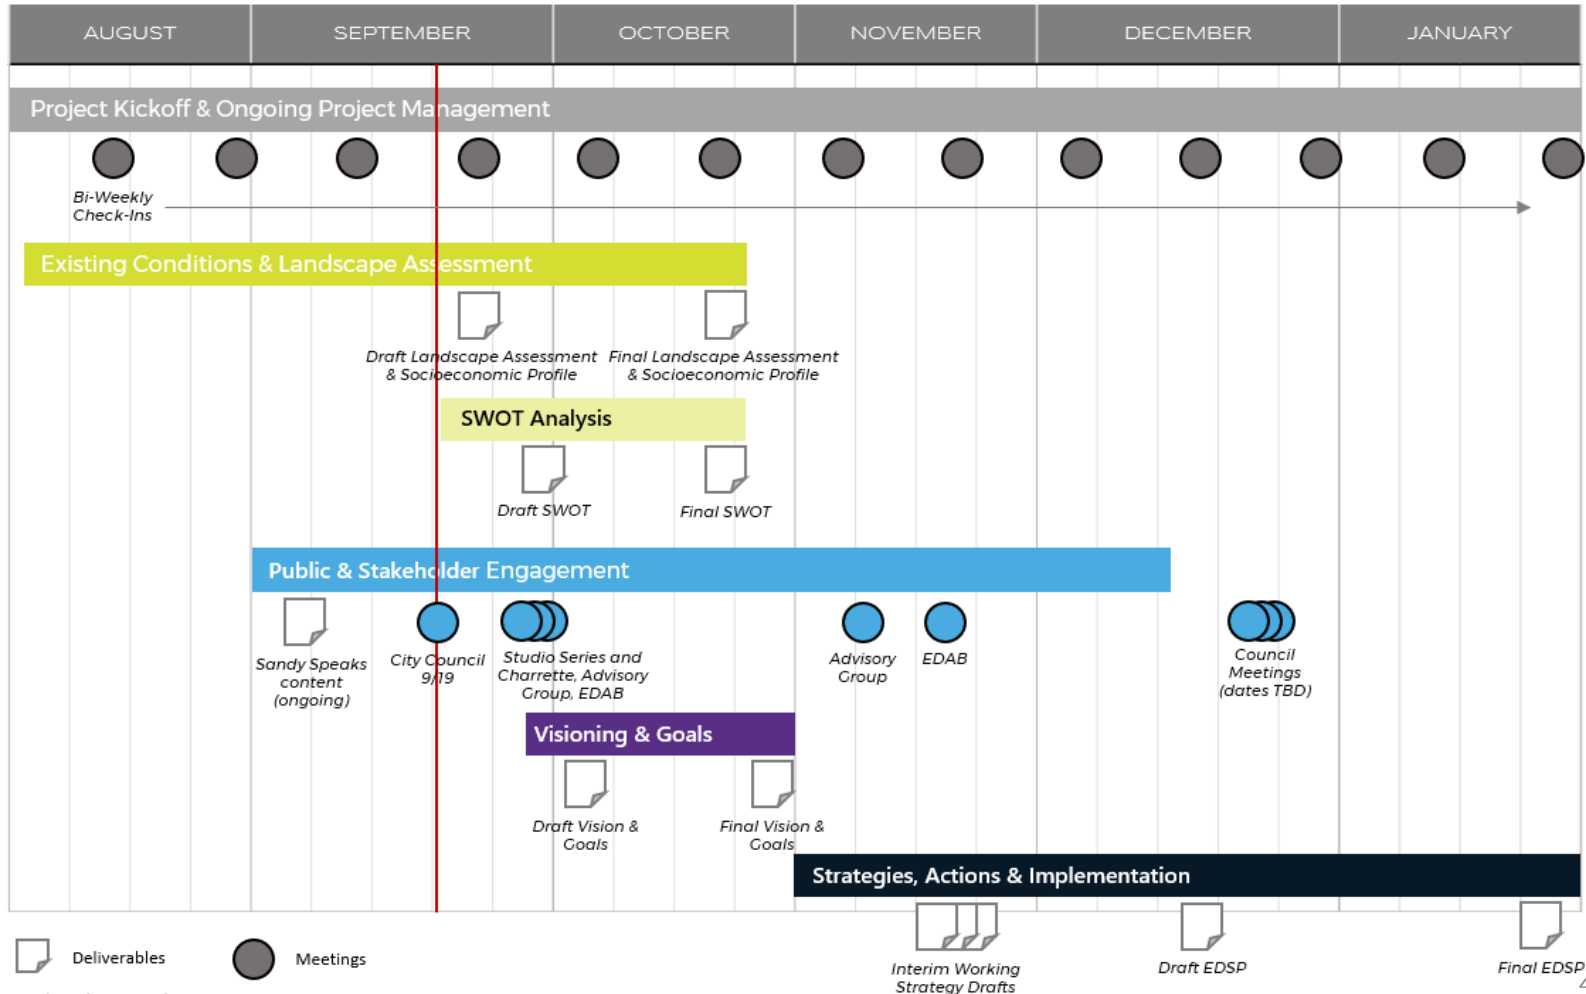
AUGUST | SEPTEMBER | OCTOBER | NOVEMBER | DECEMBER | JANUARY

Project Kickoff & Ongoing Project Management

Bi-Weekly Check-Ins

Existing Conditions & Landscape Assessment

Draft Landscape Assessment & Socioeconomic Profile

Final Landscape Assessment & Socioeconomic Profile

SWOT Analysis

Draft SWOT

Final SWOT

Public & Stakeholder Engagement

Sandy Speaks content (ongoing)

City Council 9/19

Studio Series and Charrette, Advisory Group, EDAB

Advisory Group

EDAB

Council Meetings (dates TBD)

Visioning & Goals

Draft Vision & Goals

Final Vision & Goals

Strategies, Actions & Implementation

Interim Working Strategy Drafts

Draft EDSP

Final EDSP

Deliverables

Meetings